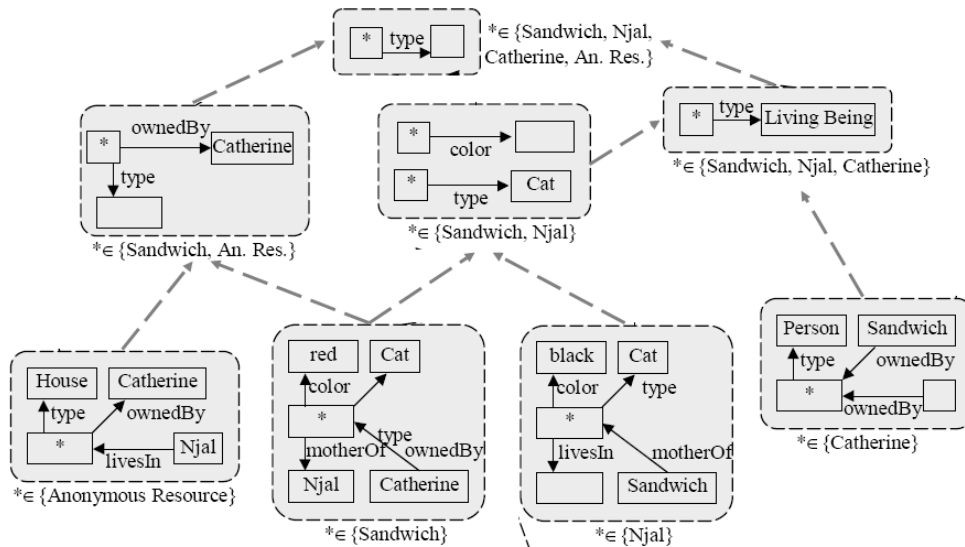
* type
*∈ {Sandwich, Njal, Catherine, An. Res.}

* ownedBy Catherine
type
*∈ {Sandwich, An. Res.}

* color
* type Cat
*∈ {Sandwich, Njal}

* type Living Being
*∈ {Sandwich, Njal, Catherine}

House Catherine
type ownedBy
* Njal
livesIn
*∈ {Anonymous Resource}

red Cat
color
*
type
motherOf ownedBy
Njal Catherine
*∈ {Sandwich}

black Cat
color type
*
livesIn motherOf
Sandwich
*∈ {Njal}

Person Sandwich
type ownedBy
*
ownedBy
*∈ {Catherine}